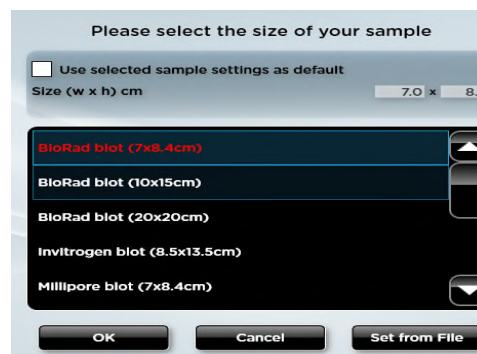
Please select the size of your sample

Use selected sample settings as default

Size (w x h) cm 7.0 x 8.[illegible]

BioRad blot (7x8.4cm)

BioRad blot (10x15cm)

BioRad blot (20x20cm)

Invitrogen blot (8.5x13.5cm)

Millipore blot (7x8.4cm)

OK

Cancel

Set from File